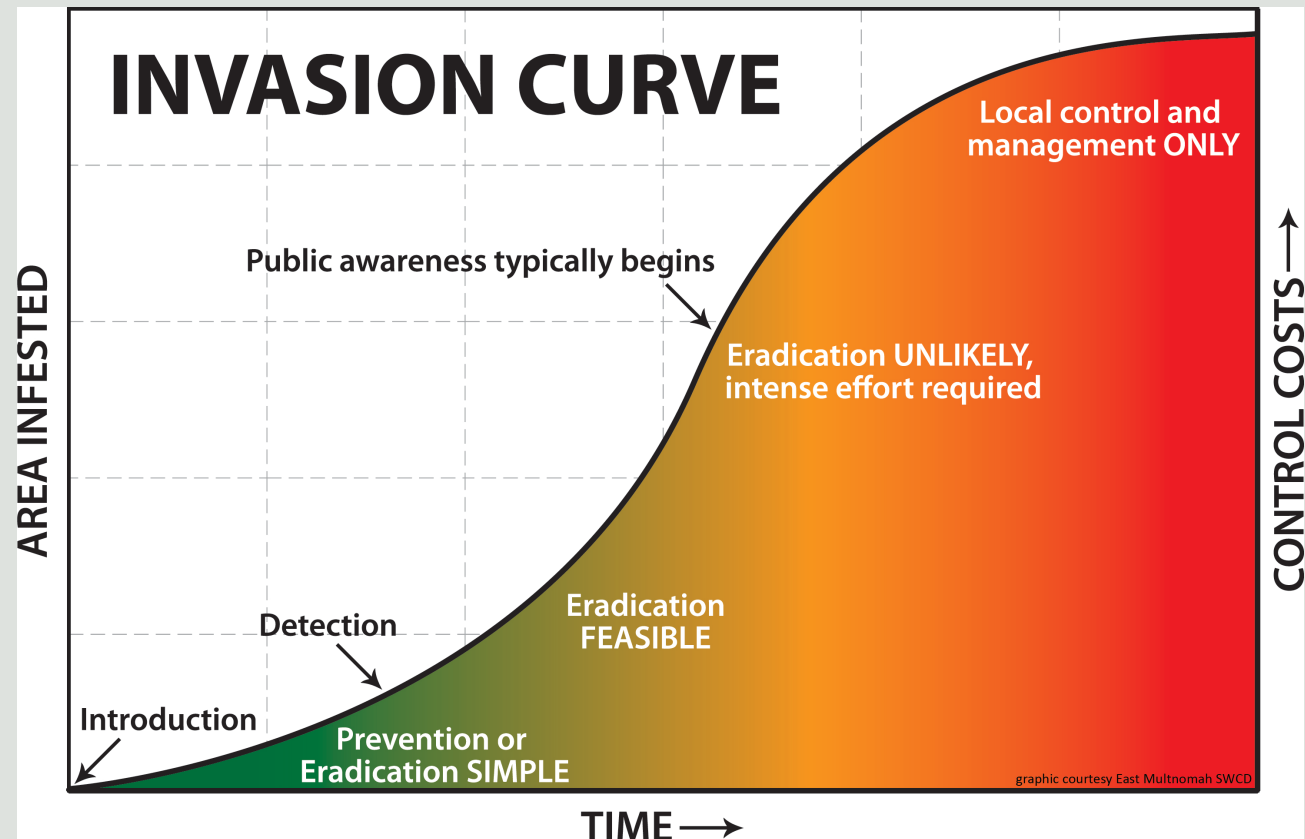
INVASION CURVE

Local control and management ONLY

Public awareness typically begins

Eradication UNLIKELY, intense effort required

AREA INFESTED

CONTROL COSTS ⟶

Eradication FEASIBLE

Detection

Introduction

Prevention or Eradication SIMPLE

graphic courtesy East Multnomah SWCD

TIME ⟶